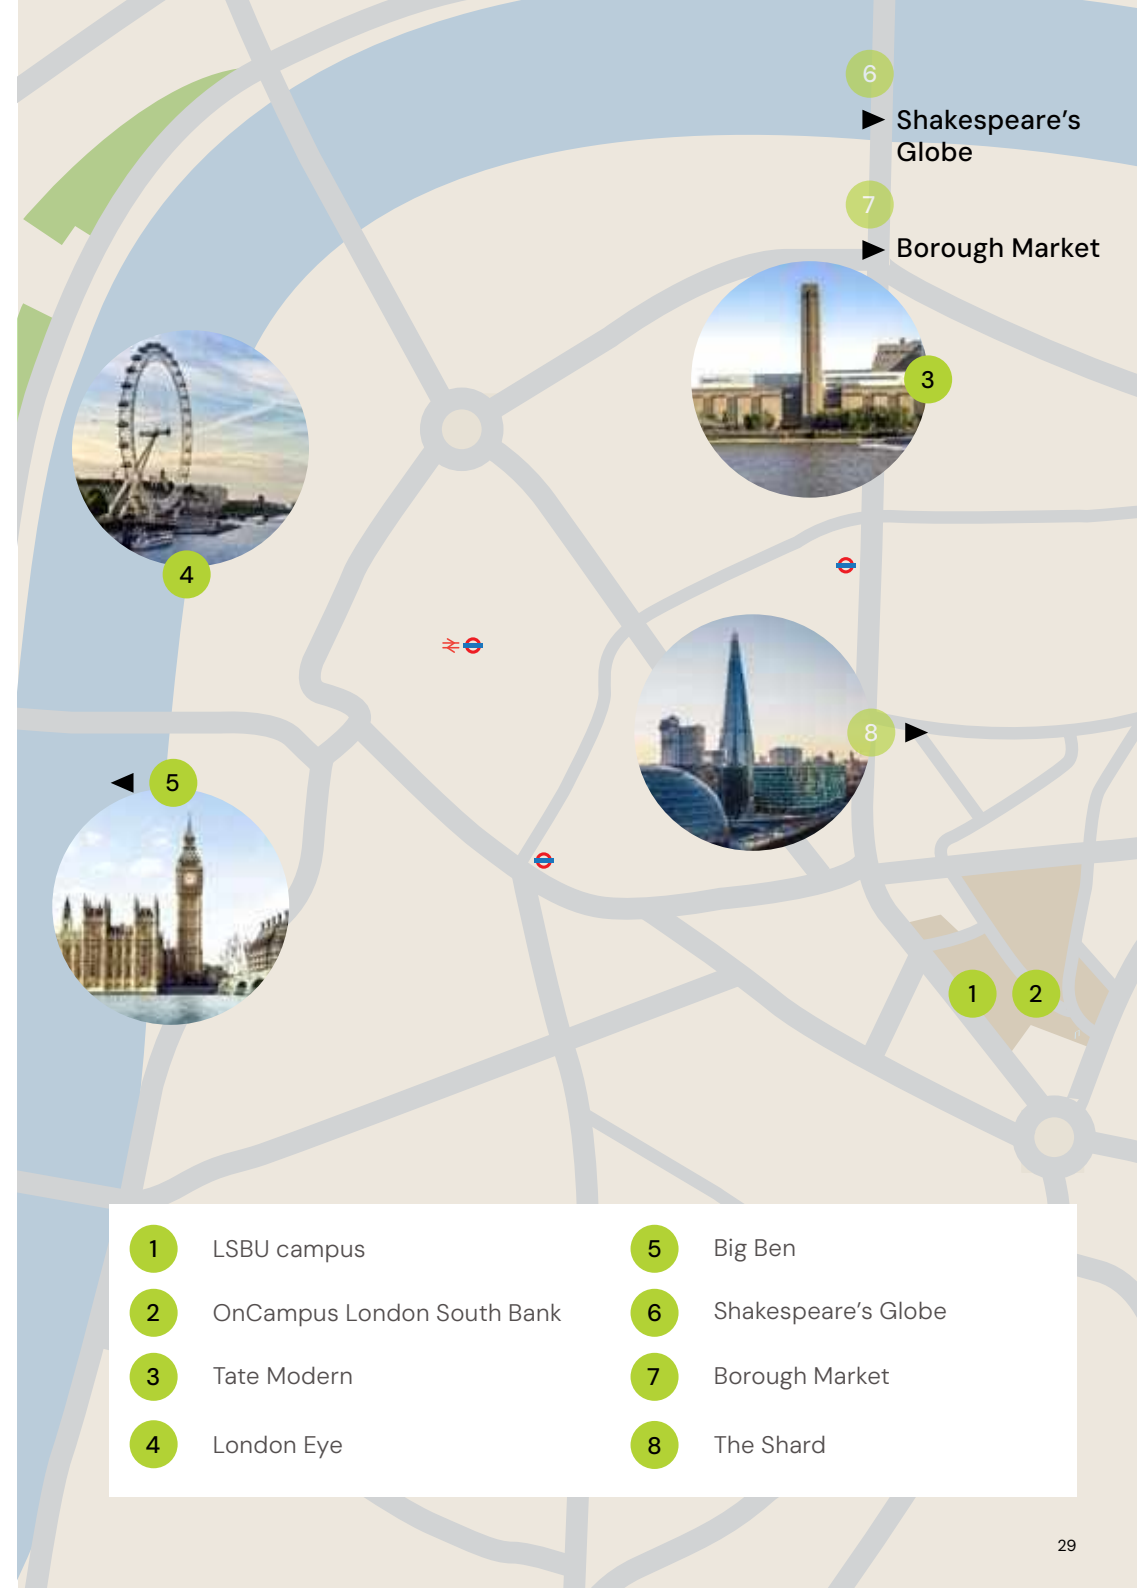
6
Shakespeare's Globe

7
Borough Market

3

4

8

5

1 2

| | | | |
|---|---|---|---|
| 1 | LSBU campus | 5 | Big Ben |
| 2 | OnCampus London South Bank | 6 | Shakespeare's Globe |
| 3 | Tate Modern | 7 | Borough Market |
| 4 | London Eye | 8 | The Shard |

29